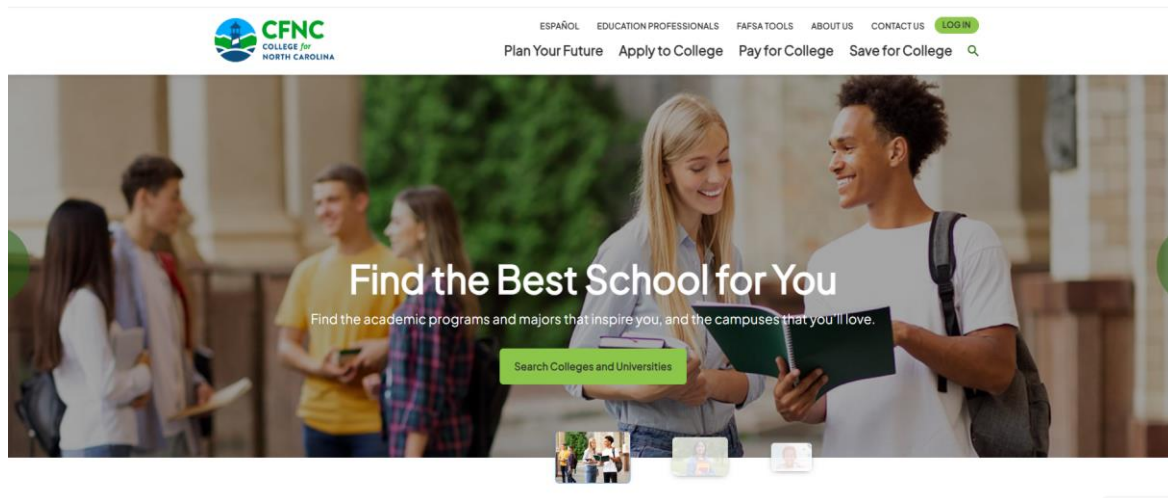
CFNC
COLLEGE for
NORTH CAROLINA

ESPAÑOL EDUCATION PROFESSIONALS FAFSA TOOLS ABOUT US CONTACT US LOG IN

Plan Your Future Apply to College Pay for College Save for College

Find the Best School for You

Find the academic programs and majors that inspire you, and the campuses that you'll love.

Search Colleges and Universities